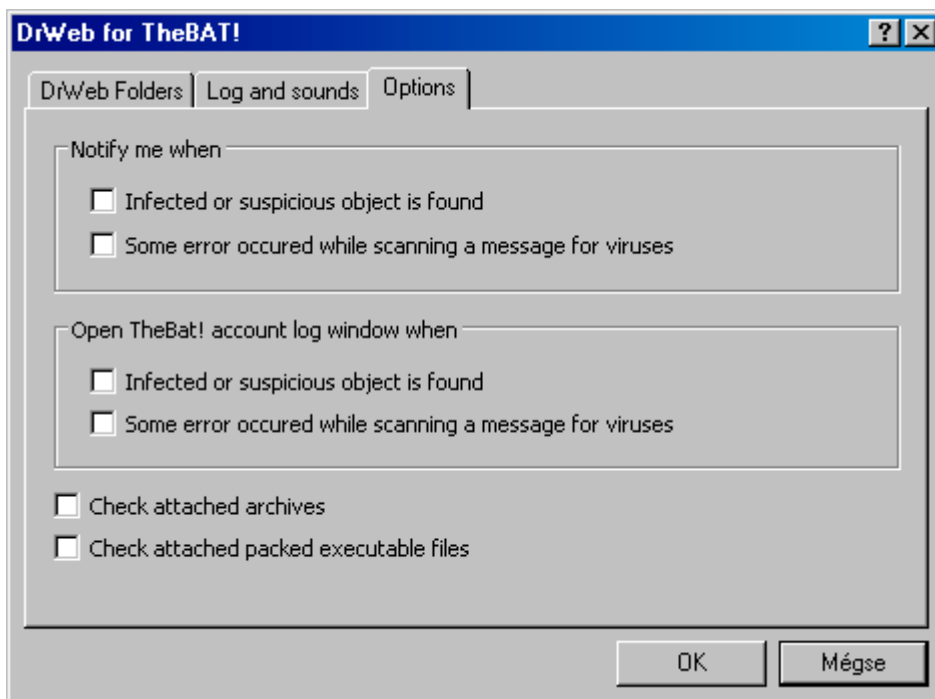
DrWeb for TheBAT!

?

DrWeb Folders | Log and sounds | Options

Notify me when

Infected or suspicious object is found

Some error occured while scanning a message for viruses

Open TheBat! account log window when

Infected or suspicious object is found

Some error occured while scanning a message for viruses

Check attached archives

Check attached packed executable files

OK

Mégse